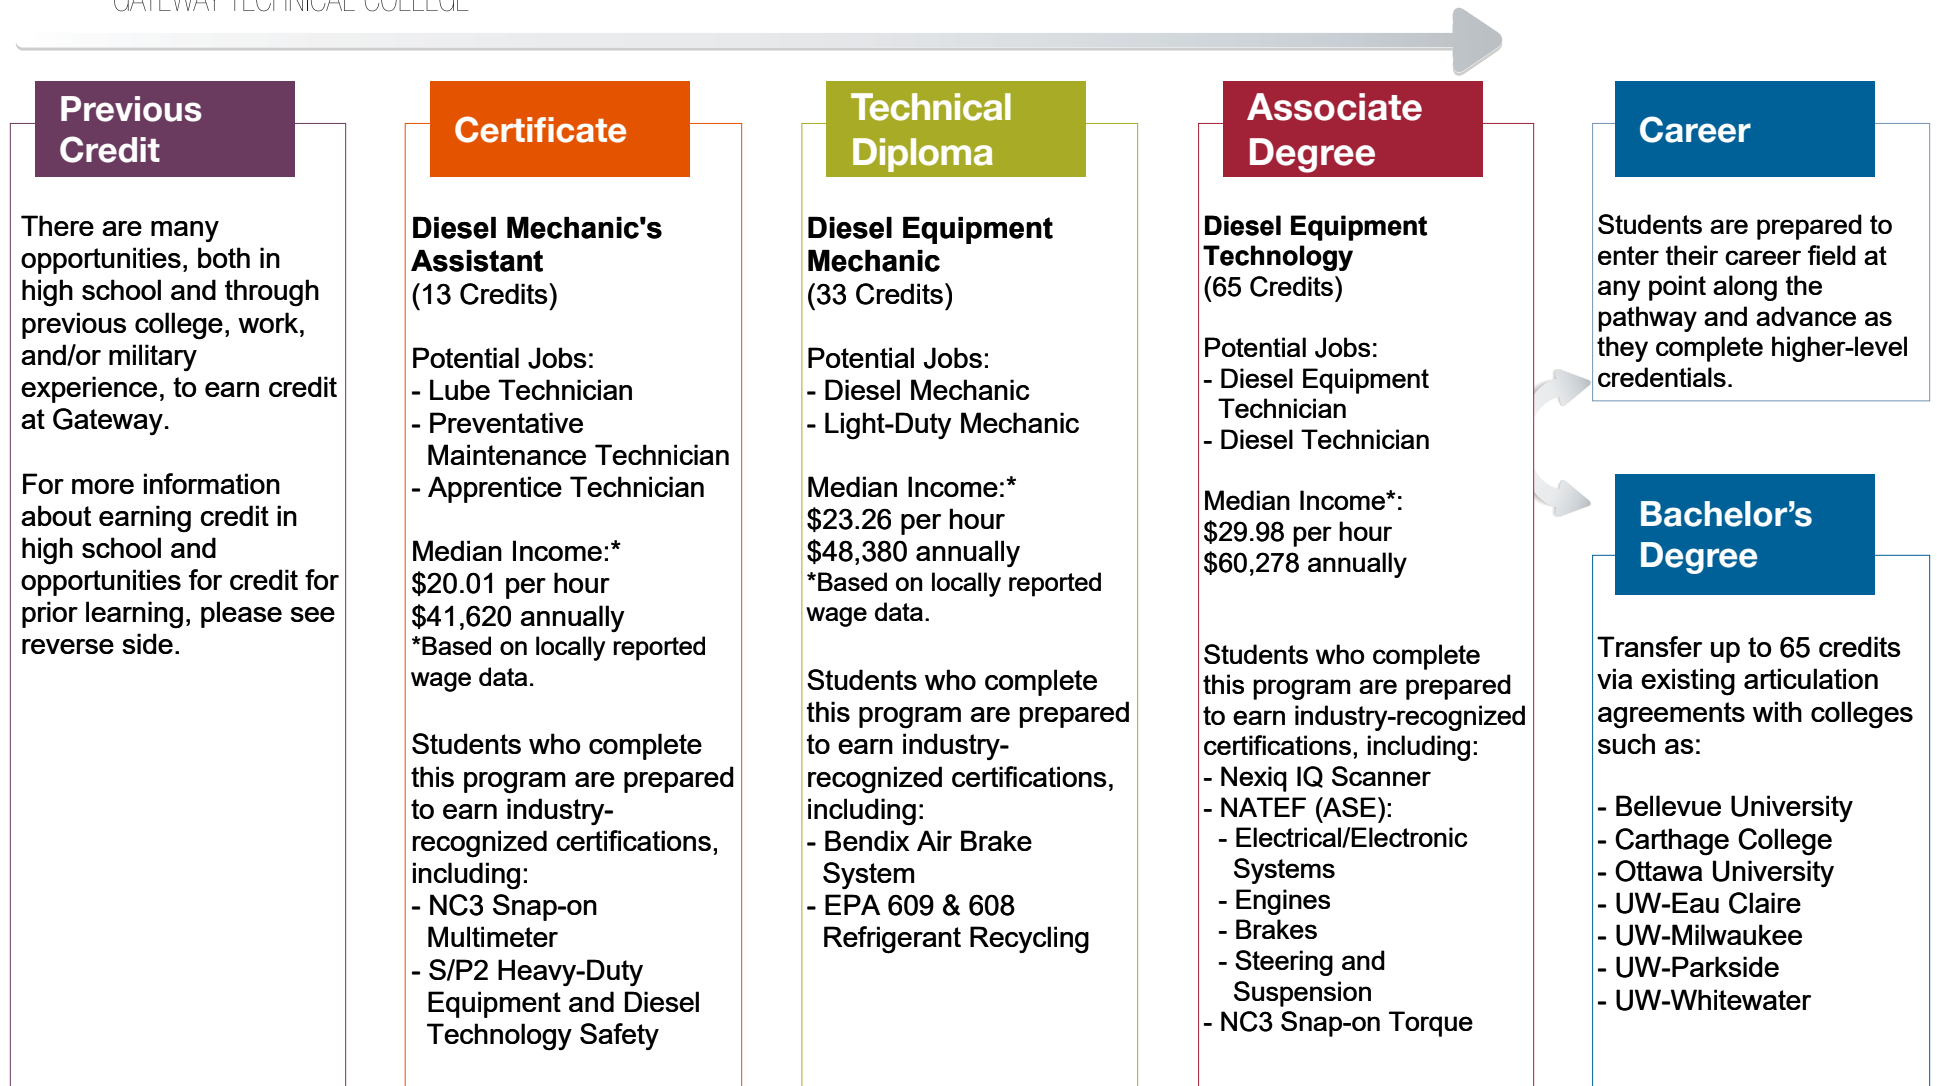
GATEWAY TECHNICAL COLLEGE

Previous Credit

There are many opportunities, both in high school and through previous college, work, and/or military experience, to earn credit at Gateway.

For more information about earning credit in high school and opportunities for credit for prior learning, please see reverse side.

Certificate

**Diesel Mechanic's Assistant**
(13 Credits)

Potential Jobs:
- Lube Technician
- Preventative Maintenance Technician
- Apprentice Technician

Median Income:*
$20.01 per hour
$41,620 annually
*Based on locally reported wage data.

Students who complete this program are prepared to earn industry-recognized certifications, including:
- NC3 Snap-on Multimeter
- S/P2 Heavy-Duty Equipment and Diesel Technology Safety

Technical Diploma

**Diesel Equipment Mechanic**
(33 Credits)

Potential Jobs:
- Diesel Mechanic
- Light-Duty Mechanic

Median Income:*
$23.26 per hour
$48,380 annually
*Based on locally reported wage data.

Students who complete this program are prepared to earn industry-recognized certifications, including:
- Bendix Air Brake System
- EPA 609 & 608 Refrigerant Recycling

Associate Degree

**Diesel Equipment Technology**
(65 Credits)

Potential Jobs:
- Diesel Equipment Technician
- Diesel Technician

Median Income*:
$29.98 per hour
$60,278 annually

Students who complete this program are prepared to earn industry-recognized certifications, including:
- Nexiq IQ Scanner
- NATEF (ASE):
- Electrical/Electronic Systems
- Engines
- Brakes
- Steering and Suspension
- NC3 Snap-on Torque

Career

Students are prepared to enter their career field at any point along the pathway and advance as they complete higher-level credentials.

Bachelor's Degree

Transfer up to 65 credits via existing articulation agreements with colleges such as:

- Bellevue University
- Carthage College
- Ottawa University
- UW-Eau Claire
- UW-Milwaukee
- UW-Parkside
- UW-Whitewater